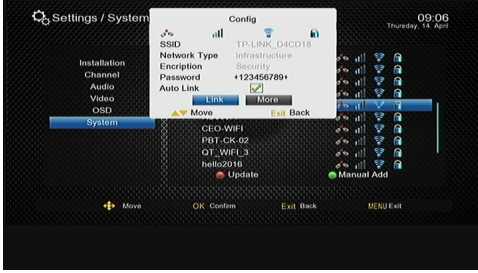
Settings / System

09:06
Thursday, 14 April

Config

SSID TP-LINK_D4CD18
Network Type Infrastructure
Encription Security
Password +123456789+
Auto Link

Link More

Move Exit Back

Installation
Channel
Audio
Video
OSD
System

CEO-WIFI
PBT-CK-02
QT_WIFI_3
hello2016

Update
Manual Add

Move OK Confirm Exit Back MENU Exit